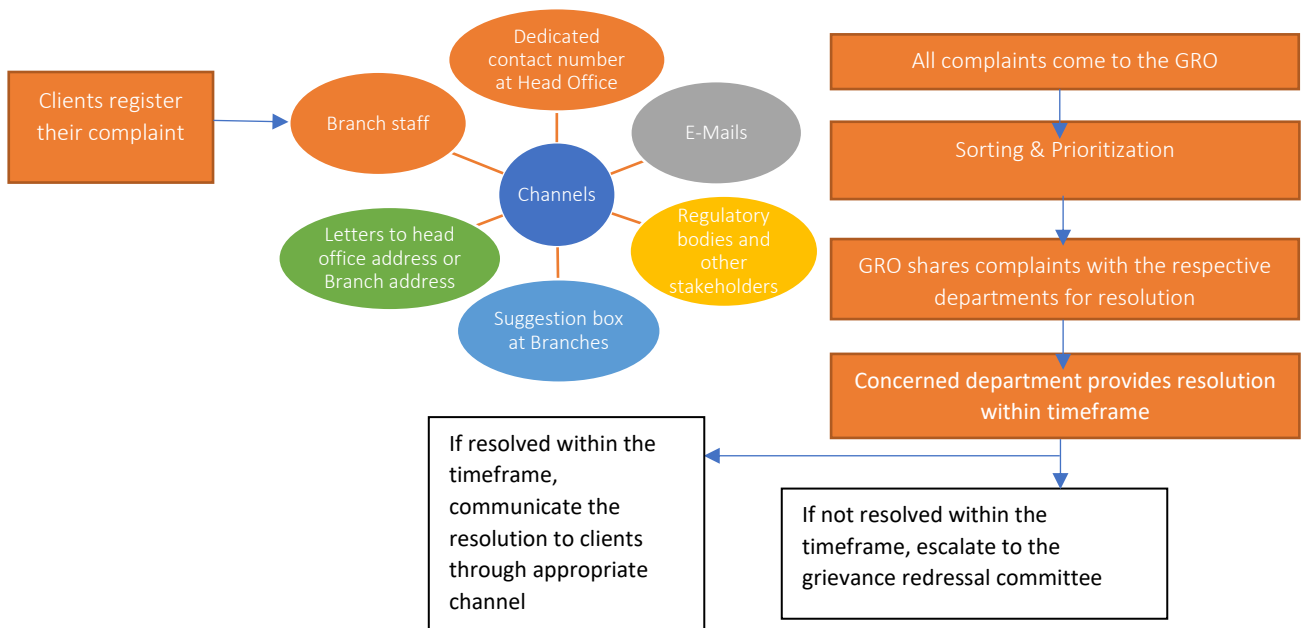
Clients register their complaint

Branch staff

Dedicated contact number at Head Office

E-Mails

Channels

Regulatory bodies and other stakeholders

Suggestion box at Branches

Letters to head office address or Branch address

All complaints come to the GRO

Sorting & Prioritization

GRO shares complaints with the respective departments for resolution

Concerned department provides resolution within timeframe

If resolved within the timeframe, communicate the resolution to clients through appropriate channel

If not resolved within the timeframe, escalate to the grievance redressal committee